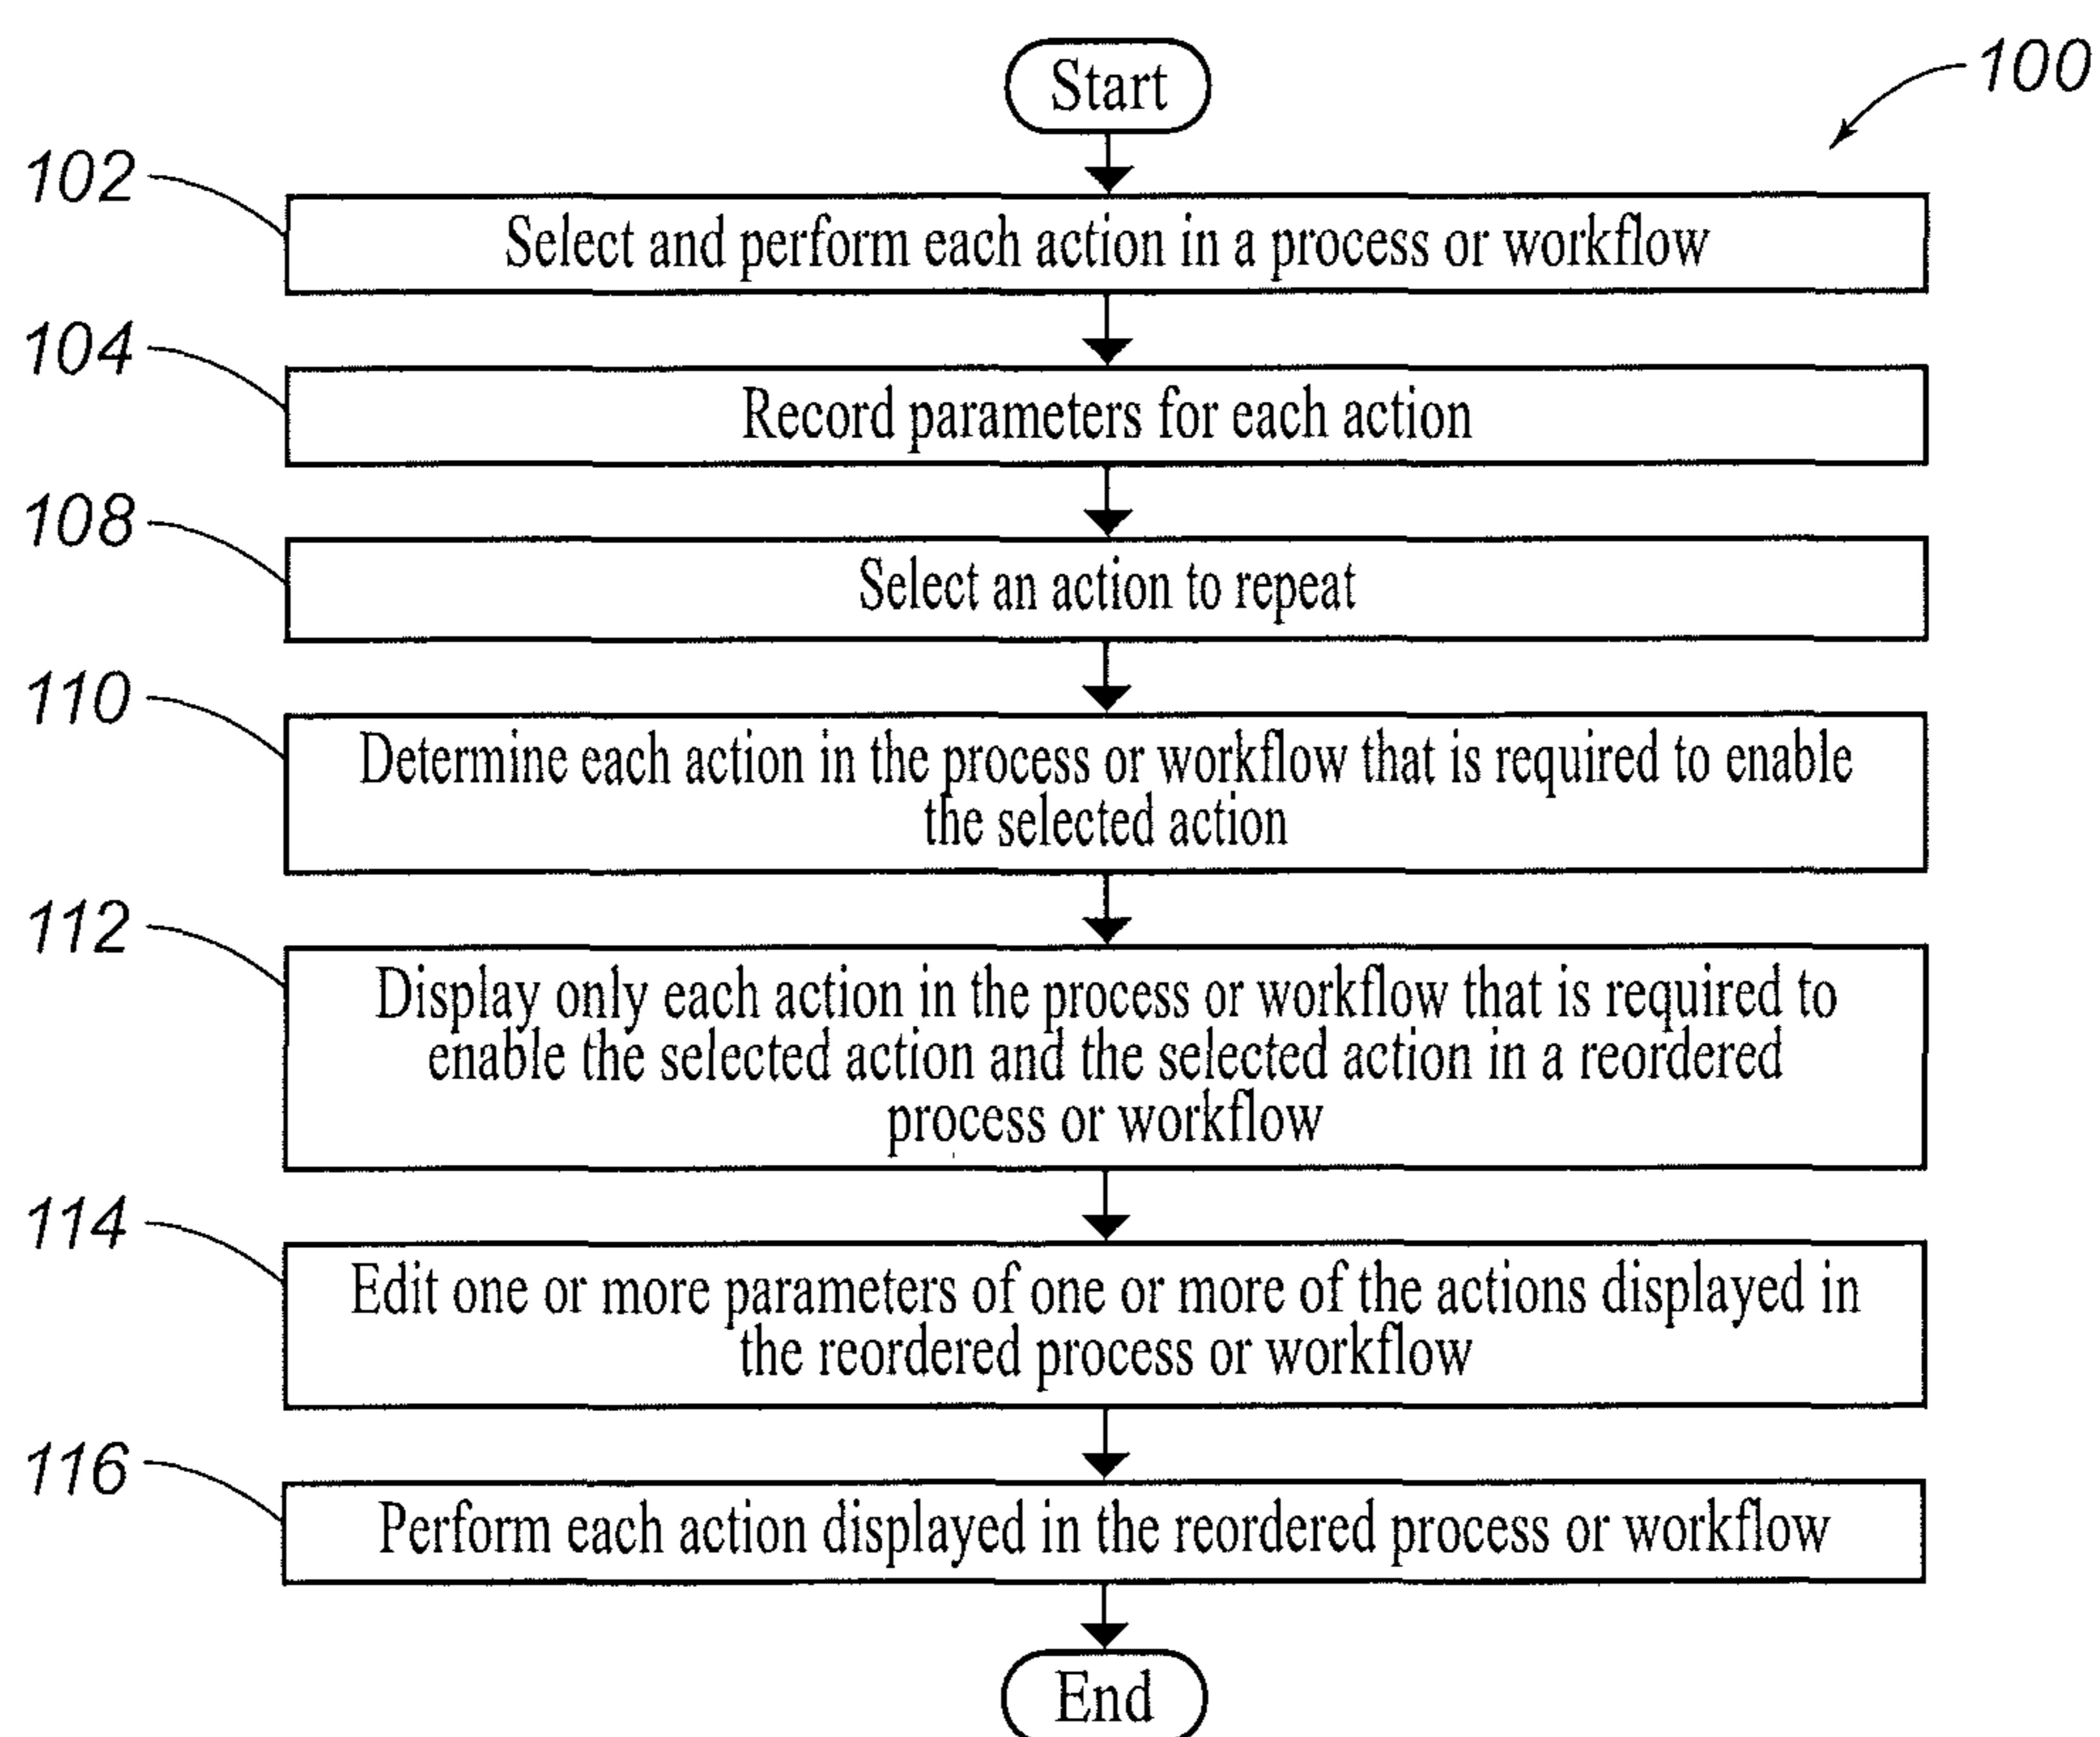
100

Start

102

Select and perform each action in a process or workflow

104

Record parameters for each action

108

Select an action to repeat

110

Determine each action in the process or workflow that is required to enable the selected action

112

Display only each action in the process or workflow that is required to enable the selected action and the selected action in a reordered process or workflow

114

Edit one or more parameters of one or more of the actions displayed in the reordered process or workflow

116

Perform each action displayed in the reordered process or workflow

End